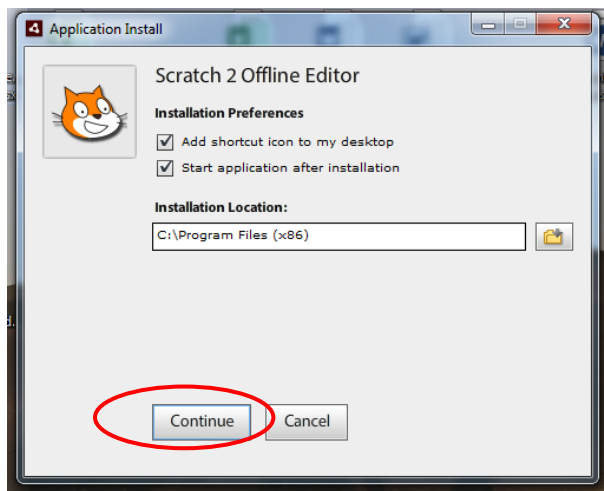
Application Install

Scratch 2 Offline Editor

Installation Preferences

Add shortcut icon to my desktop

Start application after installation

Installation Location:

C:\Program Files (x86)

Continue

Cancel